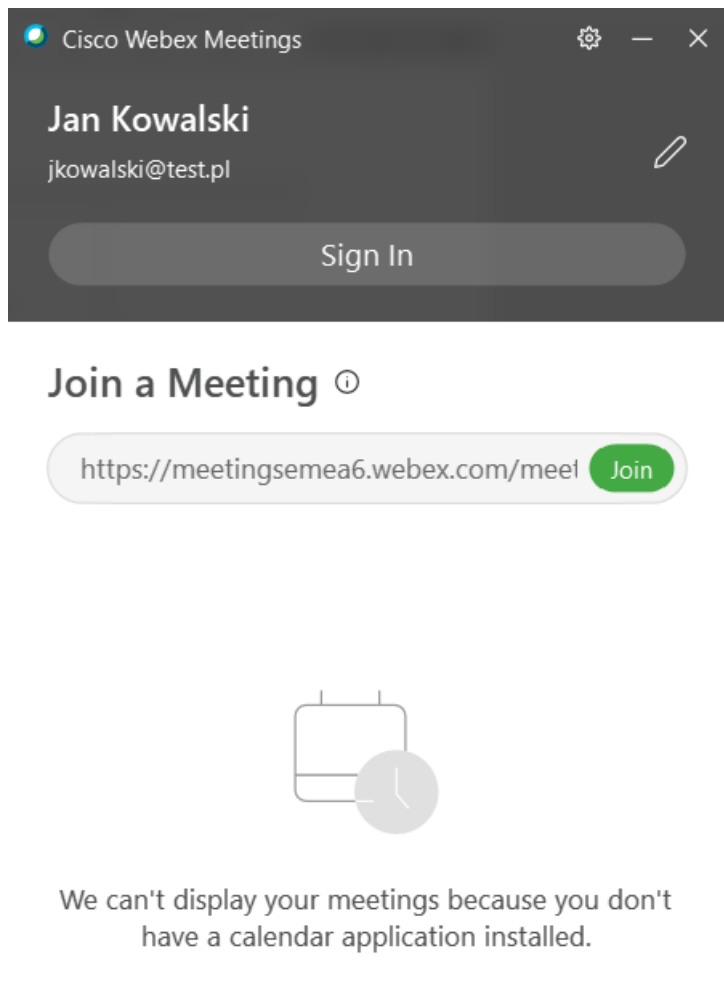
Cisco Webex Meetings

Jan Kowalski
jkowalski@test.pl

Sign In

Join a Meeting

https://meetingsemea6.webex.com/mee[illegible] Join

We can't display your meetings because you don't have a calendar application installed.